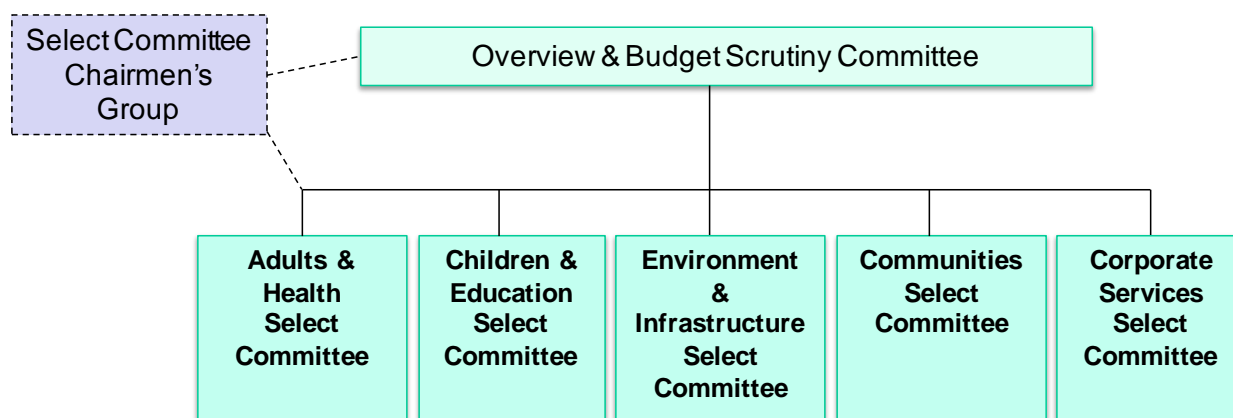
Select Committee Chairmen's Group

Overview & Budget Scrutiny Committee

Adults & Health Select Committee

Children & Education Select Committee

Environment & Infrastructure Select Committee

Communities Select Committee

Corporate Services Select Committee